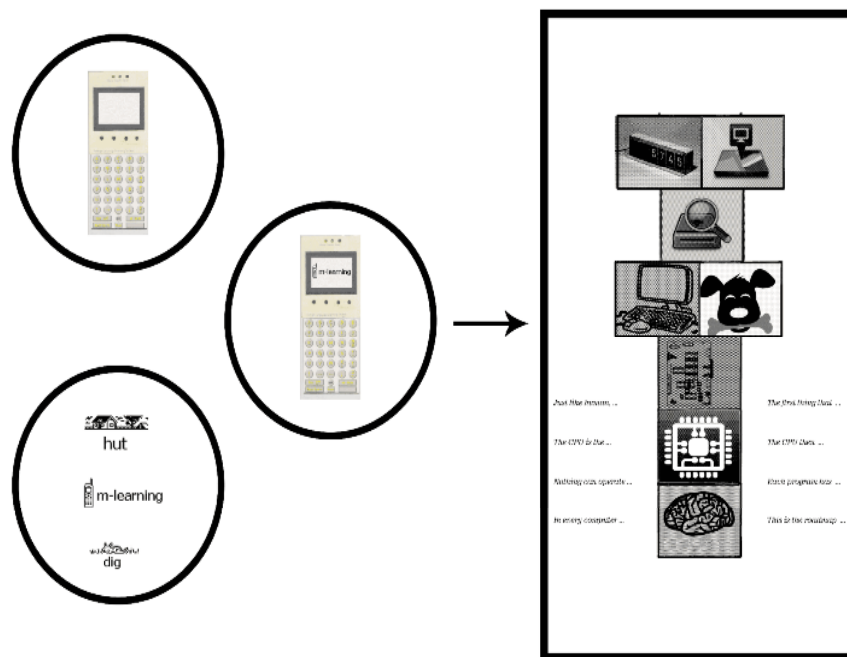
m-learning

hut

m-learning

dig

Just like humans, ...

The CPU is the ...

Nothing can operate ...

In every computer ...

The first thing that ...

The CPU then ...

Each program has ...

This is the roadmap ...